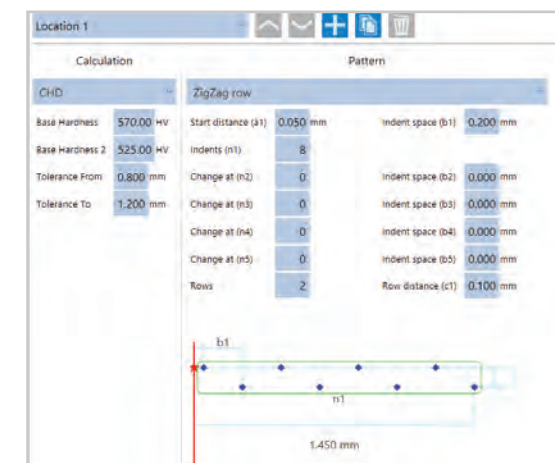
Location 1

Calculation

Pattern

CHD

ZigZag row

Base Hardness 570.00 HV

Base Hardness 2 525.00 HV

Tolerance From 0.800 mm

Tolerance To 1.200 mm

Start distance (a1) 0.050 mm

Indent space (b1) 0.200 mm

Indents (n1) 8

Change at (n2) 0

Indent space (b2) 0.000 mm

Change at (n3) 0

Indent space (b3) 0.000 mm

Change at (n4) 0

Indent space (b4) 0.000 mm

Change at (n5) 0

Indent space (b5) 0.000 mm

Rows 2

Row distance (c1) 0.100 mm

b1

n1

1.450 mm